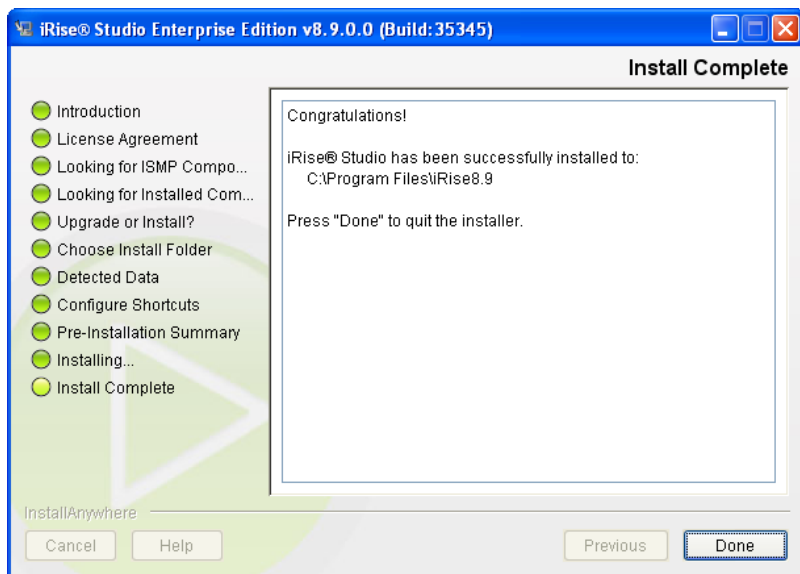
iRise® Studio Enterprise Edition v8.9.0.0 (Build:35345)

Install Complete

Introduction
License Agreement
Looking for ISMP Compo...
Looking for Installed Com...
Upgrade or Install?
Choose Install Folder
Detected Data
Configure Shortcuts
Pre-Installation Summary
Installing...
Install Complete

Congratulations!

iRise® Studio has been successfully installed to:
C:\Program Files\iRise8.9

Press "Done" to quit the installer.

InstallAnywhere

Cancel
Help
Previous
Done